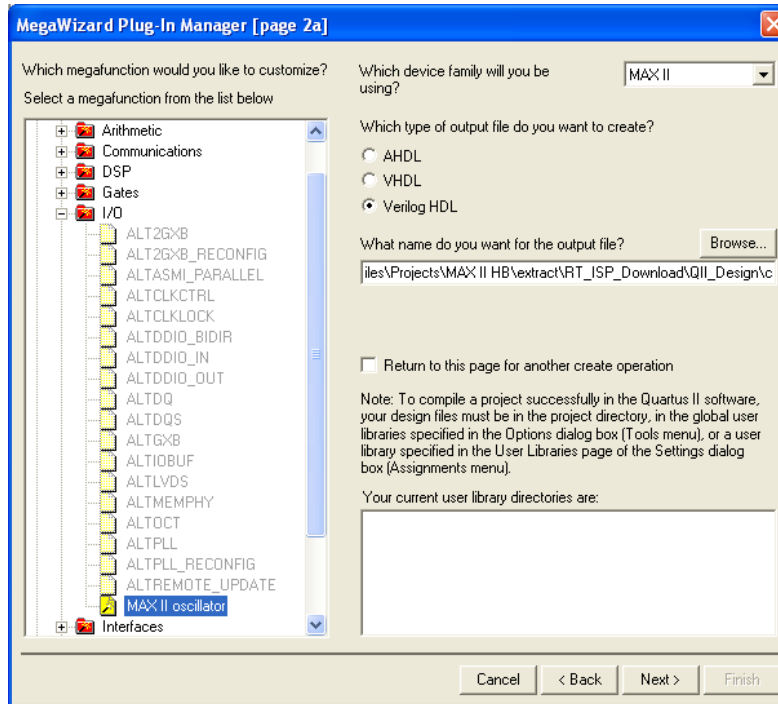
MegaWizard Plug-In Manager [page 2a]

Which megafunction would you like to customize?
Select a megafunction from the list below

Arithmetic
Communications
DSP
Gates
I/O
ALT2GXB
ALT2GXB_RECONFIG
ALTASMI_PARALLEL
ALTCLKCTRL
ALTCLKLOCK
ALTDDIO_BIDIR
ALTDDIO_IN
ALTDDIO_OUT
ALTDQ
ALTDQS
ALTGXB
ALTIOBUF
ALTLVDS
ALTMEMPHY
ALTOCT
ALTPLL
ALTPLL_RECONFIG
ALTREMOTE_UPDATE
MAX II oscillator
Interfaces

Which device family will you be using?
MAX II

Which type of output file do you want to create?
AHDL
VHDL
Verilog HDL

What name do you want for the output file?
Browse...
iles\Projects\MAX II HB\extract\RT_ISP_Download\QII_Design\c

Return to this page for another create operation

Note: To compile a project successfully in the Quartus II software, your design files must be in the project directory, in the global user libraries specified in the Options dialog box (Tools menu), or a user library specified in the User Libraries page of the Settings dialog box (Assignments menu).

Your current user library directories are:

Cancel
< Back
Next >
Finish